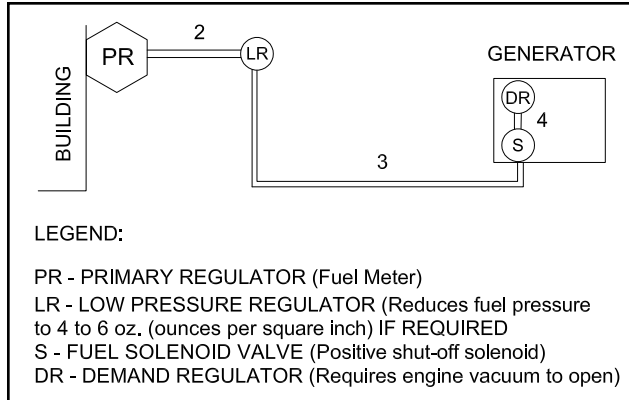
BUILDING

PR

2

LR

GENERATOR

DR

4

S

3

LEGEND:

PR - PRIMARY REGULATOR (Fuel Meter)
LR - LOW PRESSURE REGULATOR (Reduces fuel pressure to 4 to 6 oz. (ounces per square inch) IF REQUIRED
S - FUEL SOLENOID VALVE (Positive shut-off solenoid)
DR - DEMAND REGULATOR (Requires engine vacuum to open)